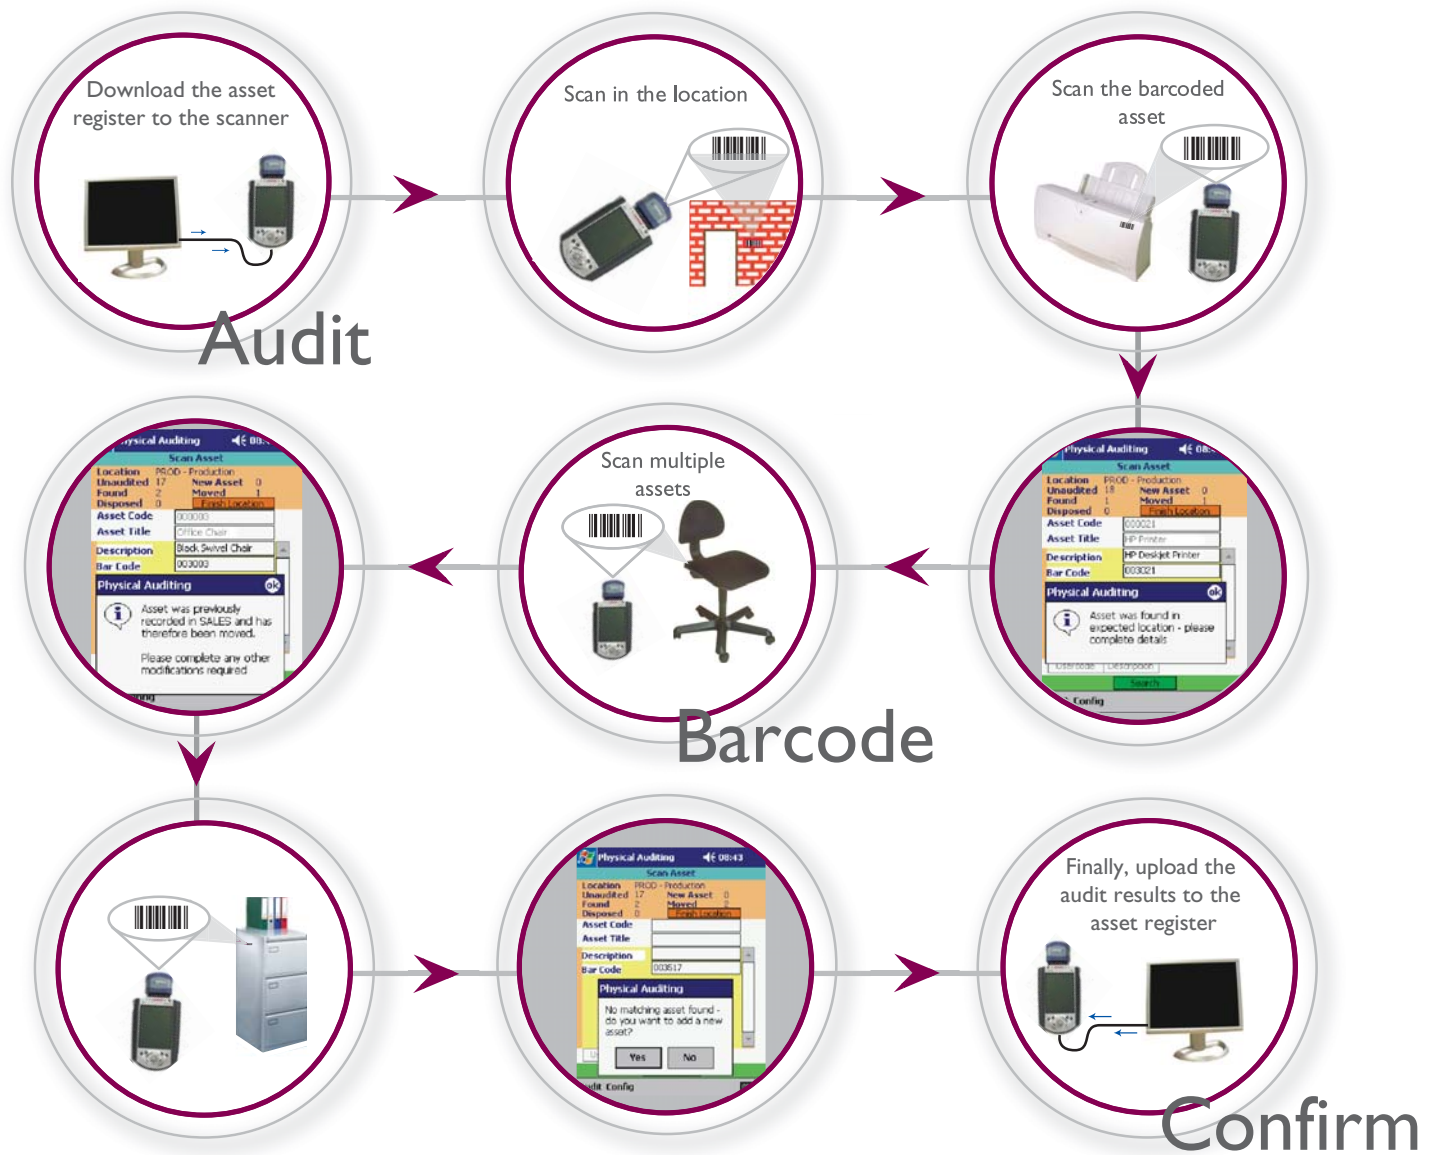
Download the asset register to the scanner

Scan in the location

Scan the barcoded asset

Audit

Physical Auditing
Scan Asset
Location PROD - Production
Unaudited 18 New Asset 0
Found 1 Moved 1
Disposed 0 Finish Location
Asset Code 000021
Asset Title HP Printer
Description HP Deskjet Printer
Bar Code 003021
Physical Auditing
Asset was found in expected location - please complete details
Search
Config

Scan multiple assets

Physical Auditing
Scan Asset
Location PROD - Production
Unaudited 17 New Asset 0
Found 2 Moved 1
Disposed 0 Finish Location
Asset Code 000000
Asset Title Office Chair
Description Black Swivel Chair
Bar Code 003000
Physical Auditing
Asset was previously recorded in SALES and has therefore been moved.
Please complete any other modifications required

Barcode

Physical Auditing 08:43
Scan Asset
Location PROD - Production
Unaudited 17 New Asset 0
Found 2 Moved 2
Disposed 0 Finish Location
Asset Code
Asset Title
Description
Bar Code 003517
Physical Auditing
No matching asset found - do you want to add a new asset?
Yes No
Audit Config

Finally, upload the audit results to the asset register

Confirm